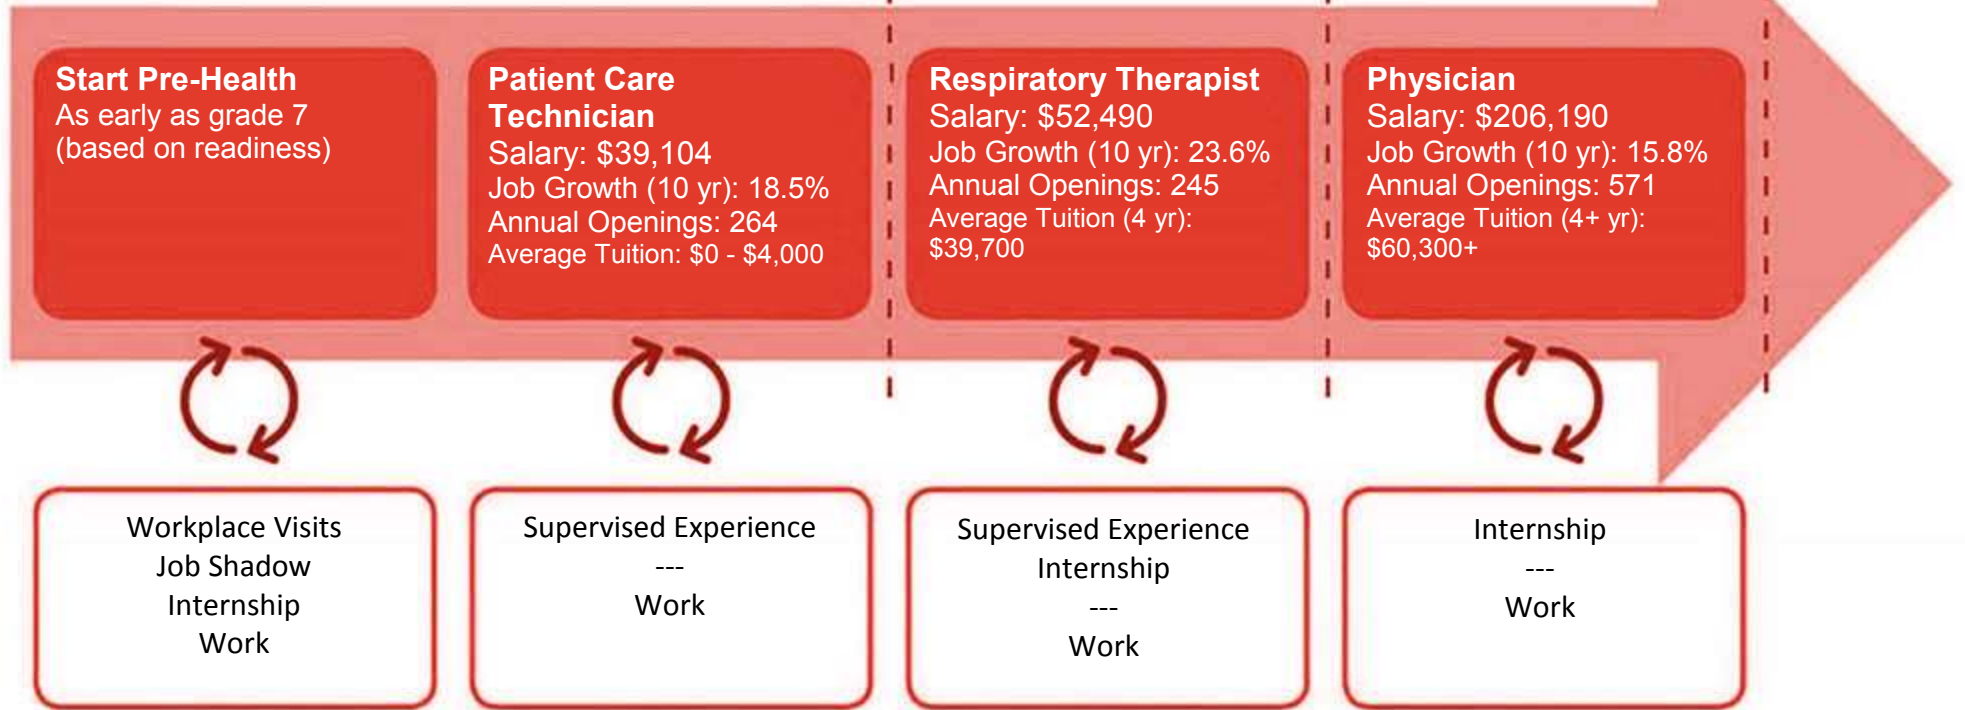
Start Pre-Health
As early as grade 7
(based on readiness)

Patient Care Technician
Salary: $39,104
Job Growth (10 yr): 18.5%
Annual Openings: 264
Average Tuition: $0 - $4,000

Respiratory Therapist
Salary: $52,490
Job Growth (10 yr): 23.6%
Annual Openings: 245
Average Tuition (4 yr): $39,700

Physician
Salary: $206,190
Job Growth (10 yr): 15.8%
Annual Openings: 571
Average Tuition (4+ yr): $60,300+

Workplace Visits
Job Shadow
Internship
Work

Supervised Experience
---
Work

Supervised Experience
Internship
---
Work

Internship
---
Work